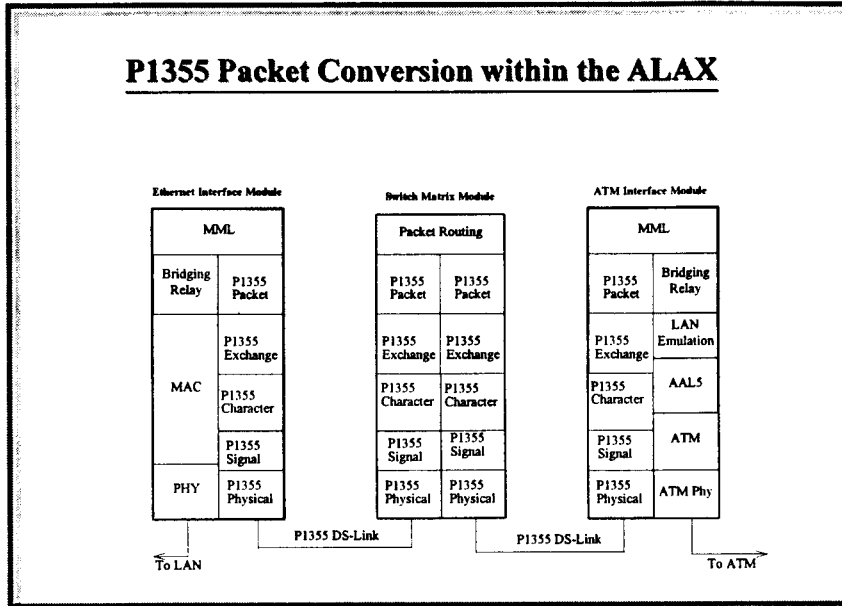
P1355 Packet Conversion within the ALAX

Ethernet Interface Module

| MML | |
|---|---|
| Bridging Relay | P1355 Packet |
| MAC | P1355 Exchange |
| | P1355 Character |
| | P1355 Signal |
| PHY | P1355 Physical |

Switch Matrix Module

| Packet Routing | |
|---|---|
| P1355 Packet | P1355 Packet |
| P1355 Exchange | P1355 Exchange |
| P1355 Character | P1355 Character |
| P1355 Signal | P1355 Signal |
| P1355 Physical | P1355 Physical |

ATM Interface Module

| MML | |
|---|---|
| P1355 Packet | Bridging Relay |
| P1355 Exchange | LAN Emulation |
| P1355 Character | AAL5 |
| P1355 Signal | ATM |
| P1355 Physical | ATM Phy |

P1355 DS-Link

P1355 DS-Link

To LAN

To ATM